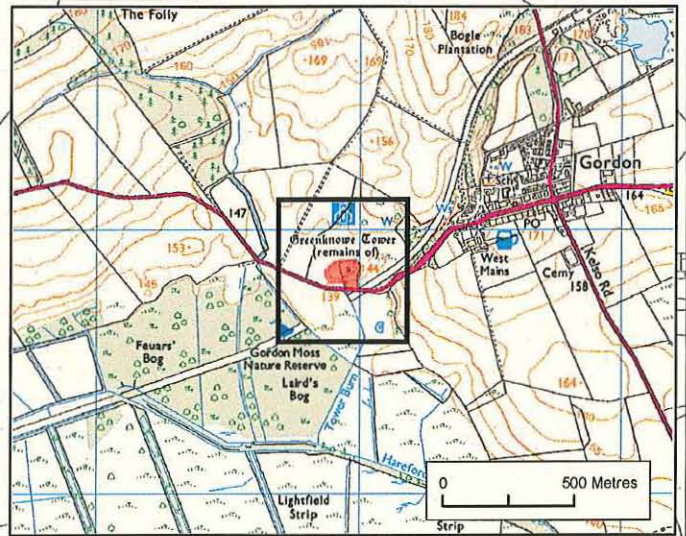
The Folly

160

170

166

149

160

169

184

Bogle Plantation

183

171

156

Gordon

W

Sch

W

W

147

Greenknowe Tower (remains of)

PO

164

165

153

144

West Mains

171

Cemy

Kelso Rd

158

139

145

Feuars' Bog

Gordon Moss Nature Reserve

Laird's Bog

164

Tower Burn

Hareford

Lightfield Strip

Strip

0

500 Metres